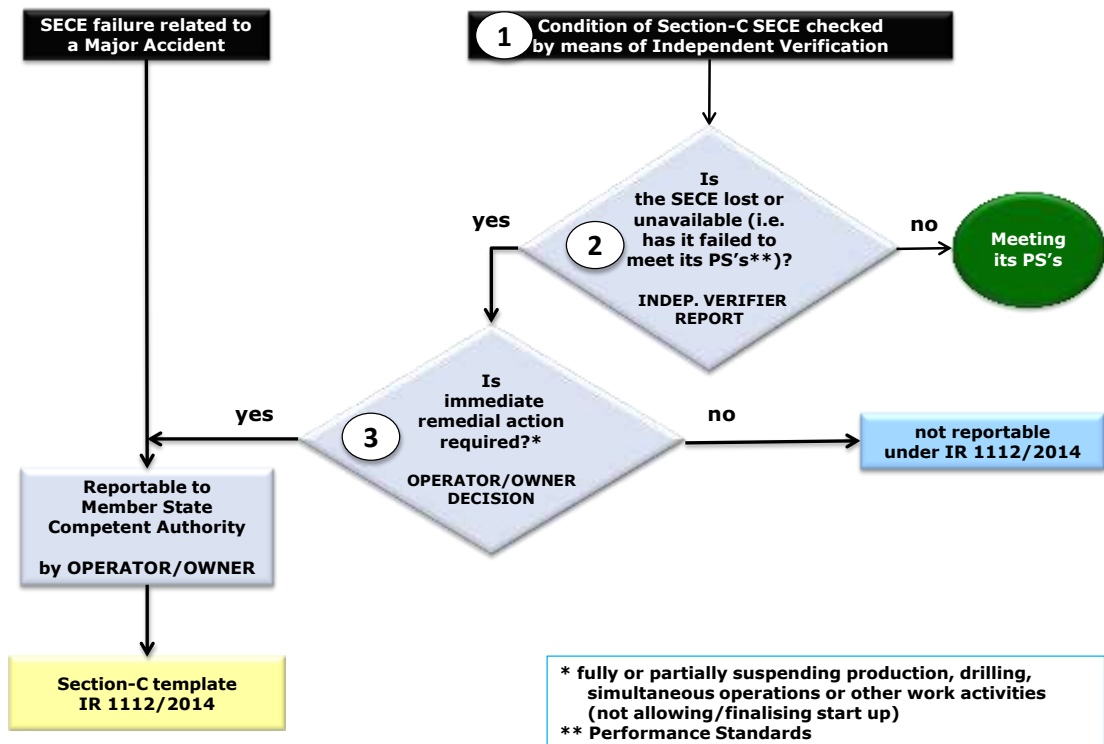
SECE failure related to a Major Accident

1 Condition of Section-C SECE checked by means of Independent Verification

Is the SECE lost or unavailable (i.e. has it failed to meet its PS's**)?

2

INDEP. VERIFIER REPORT

yes

no

Meeting its PS's

Is immediate remedial action required?*

3

OPERATOR/OWNER DECISION

yes

no

not reportable under IR 1112/2014

Reportable to Member State Competent Authority

by OPERATOR/OWNER

Section-C template IR 1112/2014

* fully or partially suspending production, drilling, simultaneous operations or other work activities (not allowing/finalising start up)
** Performance Standards